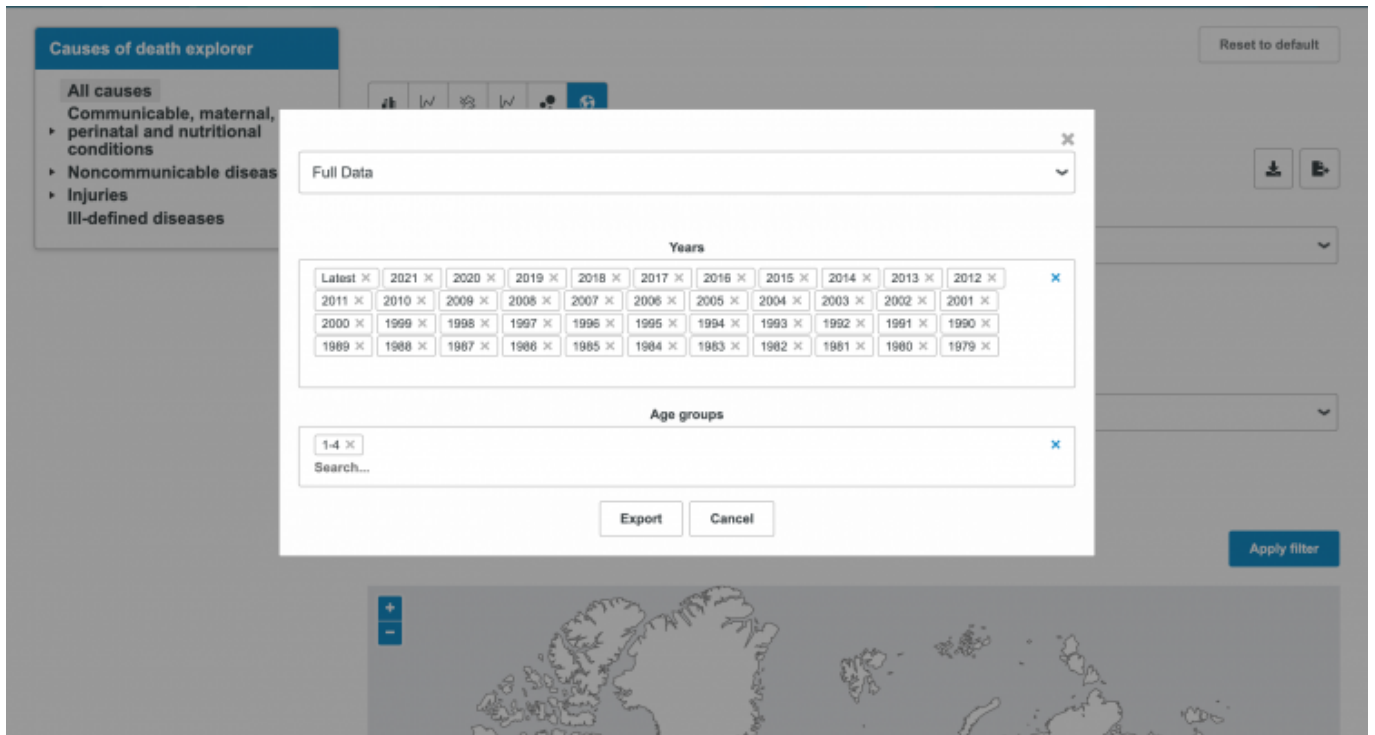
Causes of death explorer

All causes
Communicable, maternal, perinatal and nutritional conditions
Noncommunicable diseas
Injuries
Ill-defined diseases

Reset to default

Full Data

Years

Latest × 2021 × 2020 × 2019 × 2018 × 2017 × 2016 × 2015 × 2014 × 2013 × 2012 × 2011 × 2010 × 2009 × 2008 × 2007 × 2006 × 2005 × 2004 × 2003 × 2002 × 2001 × 2000 × 1999 × 1998 × 1997 × 1996 × 1995 × 1994 × 1993 × 1992 × 1991 × 1990 × 1989 × 1988 × 1987 × 1986 × 1985 × 1984 × 1983 × 1982 × 1981 × 1980 × 1979 ×

Age groups

1-4 ×
Search...

Export Cancel

Apply filter

+
−